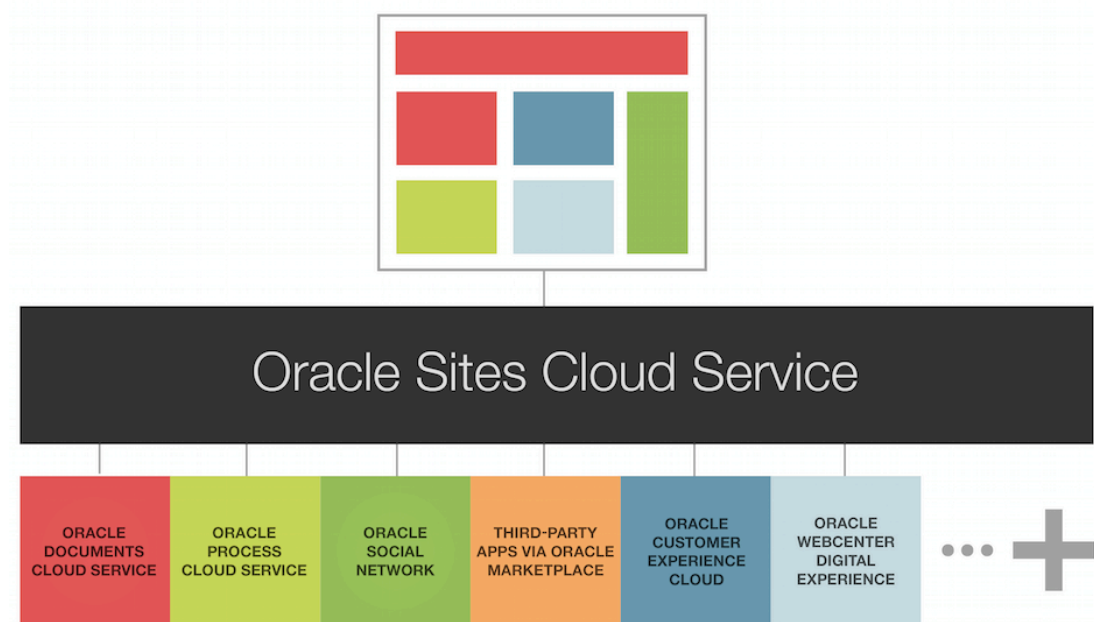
Oracle Sites Cloud Service

ORACLE DOCUMENTS CLOUD SERVICE

ORACLE PROCESS CLOUD SERVICE

ORACLE SOCIAL NETWORK

THIRD-PARTY APPS VIA ORACLE MARKETPLACE

ORACLE CUSTOMER EXPERIENCE CLOUD

ORACLE WEBCENTER DIGITAL EXPERIENCE

•••